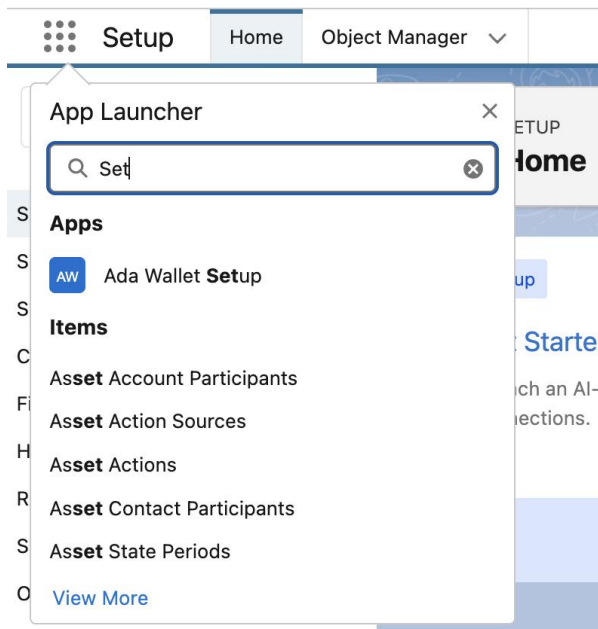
Setup Home Object Manager

App Launcher

Set

Apps

AW Ada Wallet Setup

Items

Asset Account Participants

Asset Action Sources

Asset Actions

Asset Contact Participants

Asset State Periods

View More

ETUP
Home

up

Starte

ch an AI-
ections.

S
S
S
C
Fi
H
R
S
O